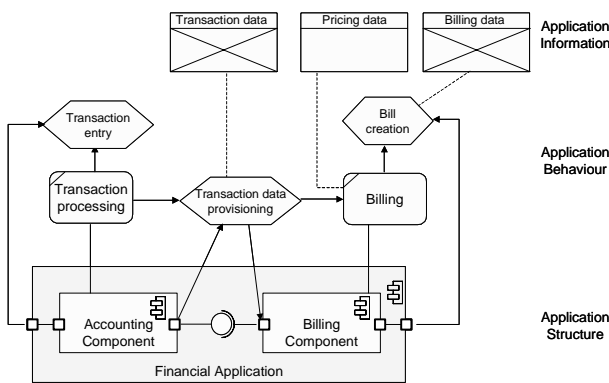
Transaction data

Pricing data

Billing data

Application Information

Transaction entry

Bill creation

Application Behaviour

Transaction processing

Transaction data provisioning

Billing

Accounting Component

Billing Component

Application Structure

Financial Application